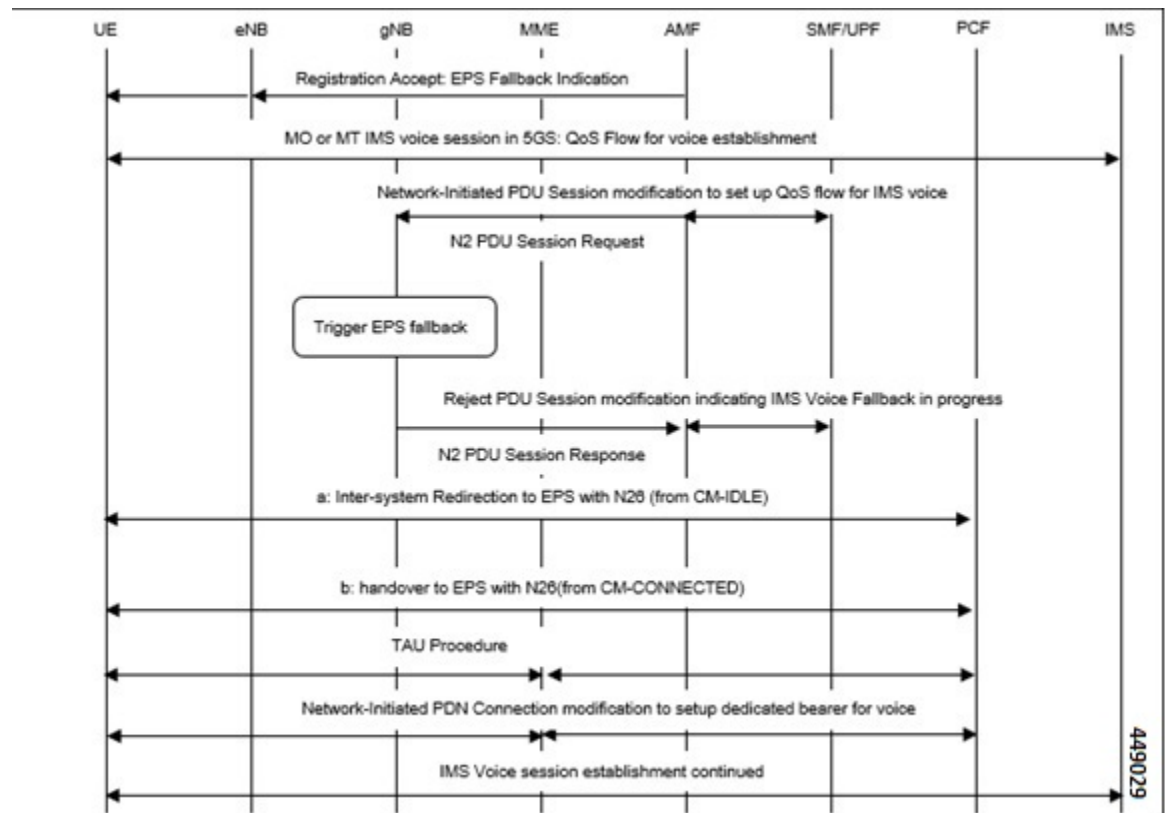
UE eNB gNB MME AMF SMF/UPF PCF IMS

Registration Accept: EPS Fallback Indication

MO or MT IMS voice session in 5GS: QoS Flow for voice establishment

Network-Initiated PDU Session modification to set up QoS flow for IMS voice

N2 PDU Session Request

Trigger EPS fallback

Reject PDU Session modification indicating IMS Voice Fallback in progress

N2 PDU Session Response

a: Inter-system Redirection to EPS with N26 (from CM-IDLE)

b: handover to EPS with N26(from CM-CONNECTED)

TAU Procedure

Network-Initiated PDN Connection modification to setup dedicated bearer for voice

IMS Voice session establishment continued

449029